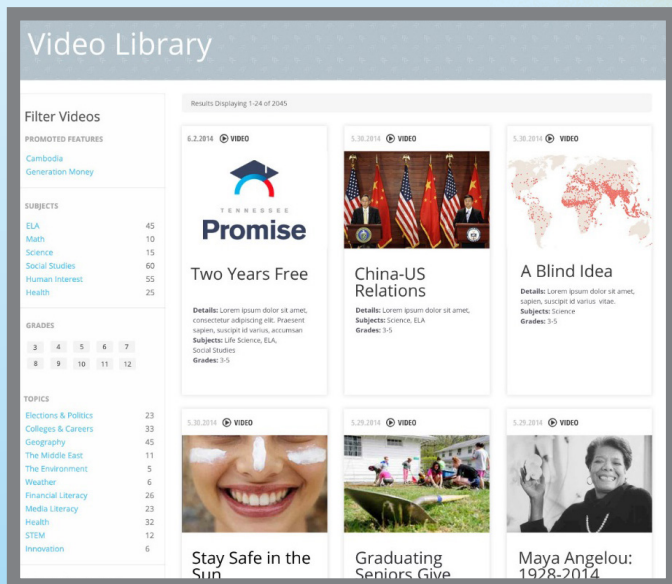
Video Library

Filter Videos

PROMOTED FEATURES

Cambodia
Generation Money

SUBJECTS

| | |
|---|---|
| ELA | 45 |
| Math | 10 |
| Science | 15 |
| Social Studies | 60 |
| Human Interest | 55 |
| Health | 25 |

GRADES

3 4 5 6 7
8 9 10 11 12

TOPICS

| | |
|---|---|
| Elections & Politics | 23 |
| Colleges & Careers | 33 |
| Geography | 45 |
| The Middle East | 11 |
| The Environment | 5 |
| Weather | 6 |
| Financial Literacy | 26 |
| Media Literacy | 23 |
| Health | 32 |
| STEM | 12 |
| Innovation | 6 |

Results Displaying 1-24 of 2045

6.2.2014 VIDEO

TENNESSEE Promise

Two Years Free

Details: Lorem ipsum dolor sit amet, consectetur adipiscing elit. Praesent sapien, suscipit id varius, accumsan
Subjects: Life Science, ELA, Social Studies
Grades: 3-5

5.30.2014 VIDEO

China-US Relations

Details: Lorem ipsum dolor sit amet,
Subjects: Science, ELA
Grades: 3-5

5.30.2014 VIDEO

A Blind Idea

Details: Lorem ipsum dolor sit amet, sapien, suscipit id varius vitae.
Subjects: Science
Grades: 3-5

5.30.2014 VIDEO

Stay Safe in the Sun

5.29.2014 VIDEO

Graduating Seniors Give

5.29.2014 VIDEO

Maya Angelou: 1928-2014